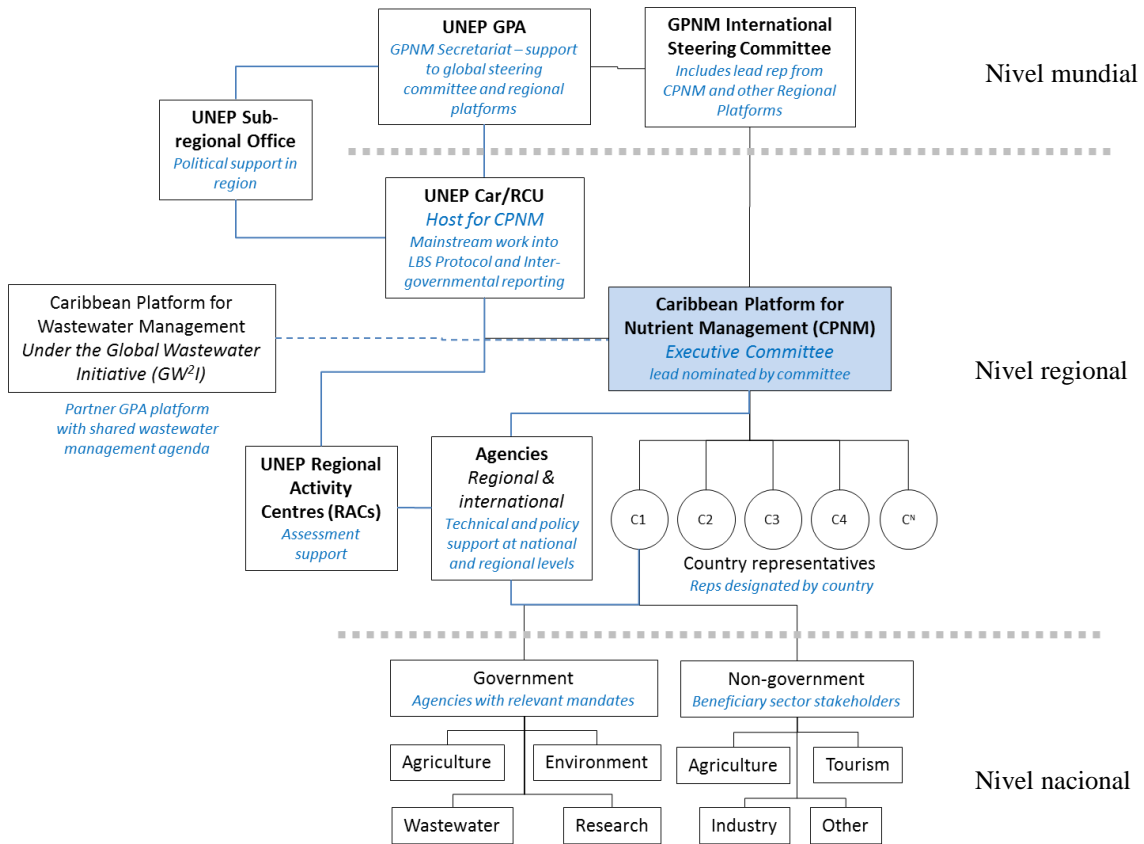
UNEP GPA
GPNM Secretariat – support to global steering committee and regional platforms

GPNM International Steering Committee
Includes lead rep from CPNM and other Regional Platforms

Nivel mundial

UNEP Sub-regional Office
Political support in region

UNEP Car/RCU
Host for CPNM
Mainstream work into LBS Protocol and Inter-governmental reporting

Caribbean Platform for Wastewater Management
Under the Global Wastewater Initiative (GW$^2$I)

Partner GPA platform with shared wastewater management agenda

Caribbean Platform for Nutrient Management (CPNM)
Executive Committee
lead nominated by committee

Nivel regional

UNEP Regional Activity Centres (RACs)
Assessment support

Agencies
Regional & international
Technical and policy support at national and regional levels

C1 C2 C3 C4 C$^N$
Country representatives
Reps designated by country

Government
Agencies with relevant mandates

Non-government
Beneficiary sector stakeholders

Agriculture
Environment
Wastewater
Research

Agriculture
Tourism
Industry
Other

Nivel nacional